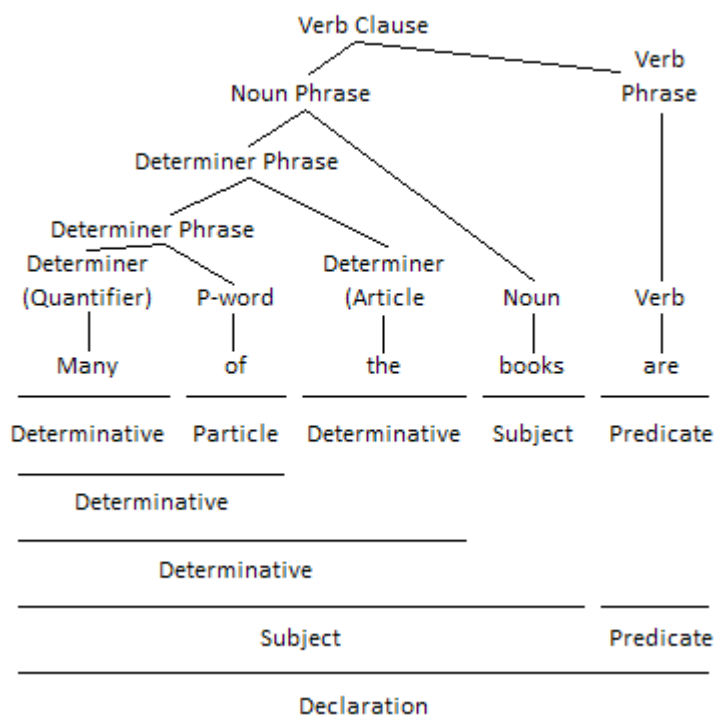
Verb Clause

Noun Phrase

Verb Phrase

Determiner Phrase

Determiner Phrase

Determiner (Quantifier)

P-word

Determiner (Article

Noun

Verb

Many

of

the

books

are

Determinative

Particle

Determinative

Subject

Predicate

Determinative

Determinative

Subject

Predicate

Declaration